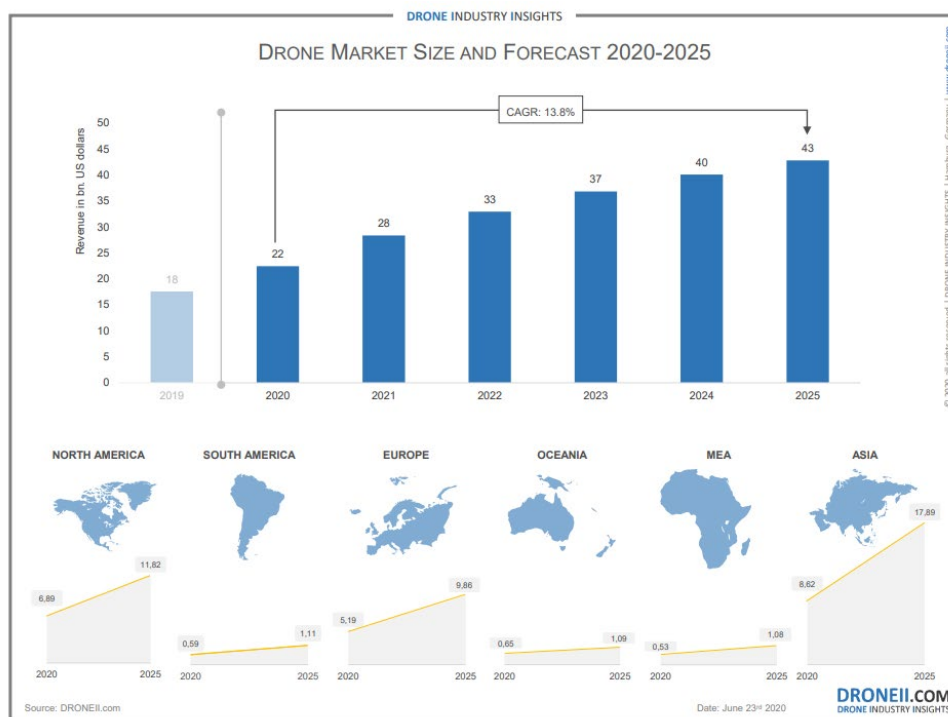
DRONE INDUSTRY INSIGHTS

DRONE MARKET SIZE AND FORECAST 2020-2025

CAGR: 13.8%

Revenue in bn. US dollars

50
45
40
35
30
25
20
15
10
5
0

18
22
28
33
37
40
43

2019
2020
2021
2022
2023
2024
2025

NORTH AMERICA
6,89
11,82
2020
2025

SOUTH AMERICA
0,59
1,11
2020
2025

EUROPE
5,19
9,86
2020
2025

OCEANIA
0,65
1,09
2020
2025

MEA
0,53
1,08
2020
2025

ASIA
8,62
17,89
2020
2025

Source: DRONEII.com

Date: June 23rd 2020

DRONEII.COM
DRONE INDUSTRY INSIGHTS

© 2020 all rights reserved | DRONE INDUSTRY INSIGHTS | Hamburg, Germany | www.droneii.com